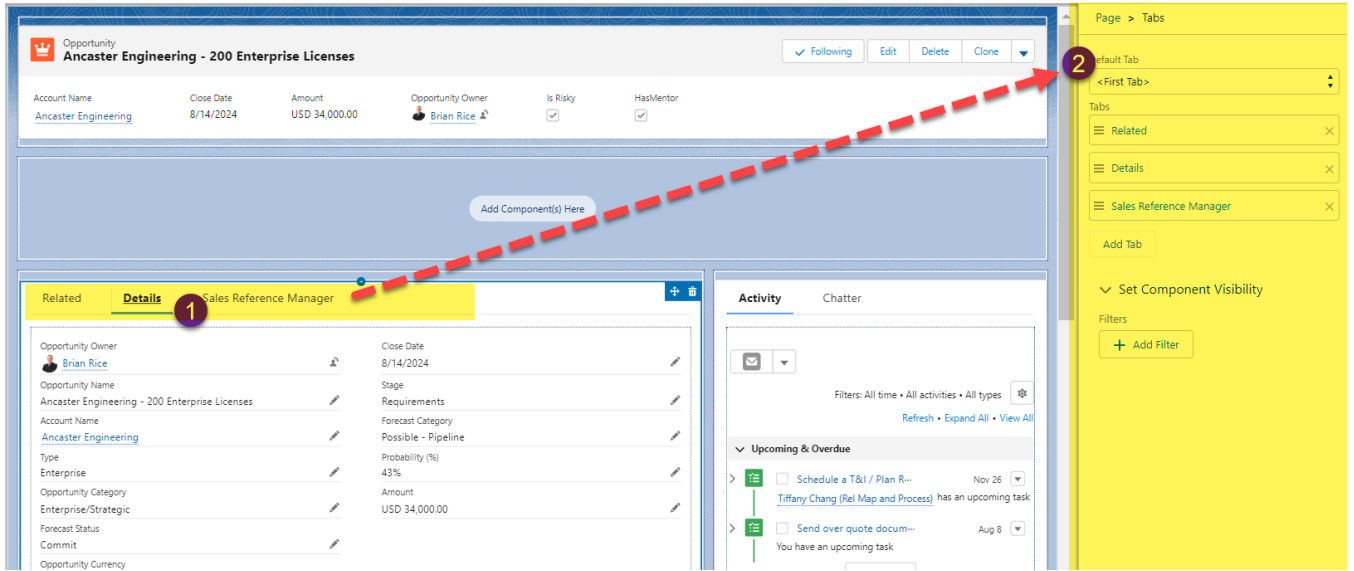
Opportunity
Ancaster Engineering - 200 Enterprise Licenses

Following | Edit | Delete | Clone

Account Name
Ancaster Engineering

Close Date
8/14/2024

Amount
USD 34,000.00

Opportunity Owner
Brian Rice

Is Risky

HasMentor

Add Component(s) Here

Related | Details | Sales Reference Manager

1

Opportunity Owner
Brian Rice

Close Date
8/14/2024

Opportunity Name
Ancaster Engineering - 200 Enterprise Licenses

Stage
Requirements

Account Name
Ancaster Engineering

Forecast Category
Possible - Pipeline

Type
Enterprise

Probability (%)
43%

Opportunity Category
Enterprise/Strategic

Amount
USD 34,000.00

Forecast Status
Commit

Opportunity Currency

Activity | Chatter

Filters: All time • All activities • All types

Refresh • Expand All • View All

Upcoming & Overdue

Schedule a T&I / Plan R···
Nov 26
Tiffany Chang (Rel Map and Process) has an upcoming task

Send over quote docum···
Aug 8
You have an upcoming task

Page > Tabs

2

Default Tab
<First Tab>

Tabs
Related
Details
Sales Reference Manager

Add Tab

Set Component Visibility

Filters
Add Filter